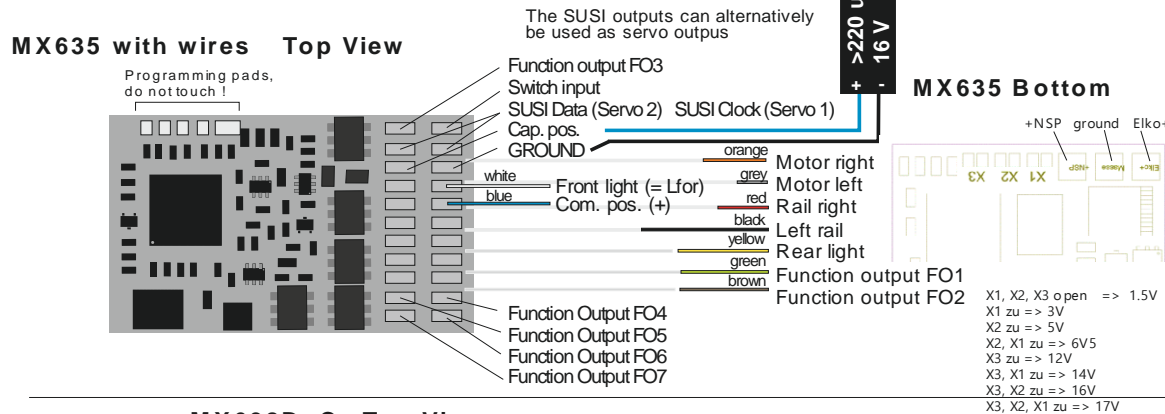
The SUSI outputs can alternatively be used as servo outpus

>220 u
16 V

+ -

MX635 with wires Top View

Programming pads, do not touch !

Function output FO3
Switch input
SUSI Data (Servo 2) SUSI Clock (Servo 1)
Cap. pos.
GROUND

MX635 Bottom

+NSP ground Elko+

-NSP X1 X2 X3 Masse Elko+

orange
Motor right
white
Front light (= Lfor)
grey
Motor left
blue
Com. pos. (+)
red
Rail right
black
Left rail
yellow
Rear light
green
Function output FO1
brown
Function output FO2

Function Output FO4
Function Output FO5
Function Output FO6
Function Output FO7

X1, X2, X3 open => 1.5V
X1 zu => 3V
X2 zu => 5V
X2, X1 zu => 6V5
X3 zu => 12V
X3, X1 zu => 14V
X3, X2 zu => 16V
X3, X2, X1 zu => 17V

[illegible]